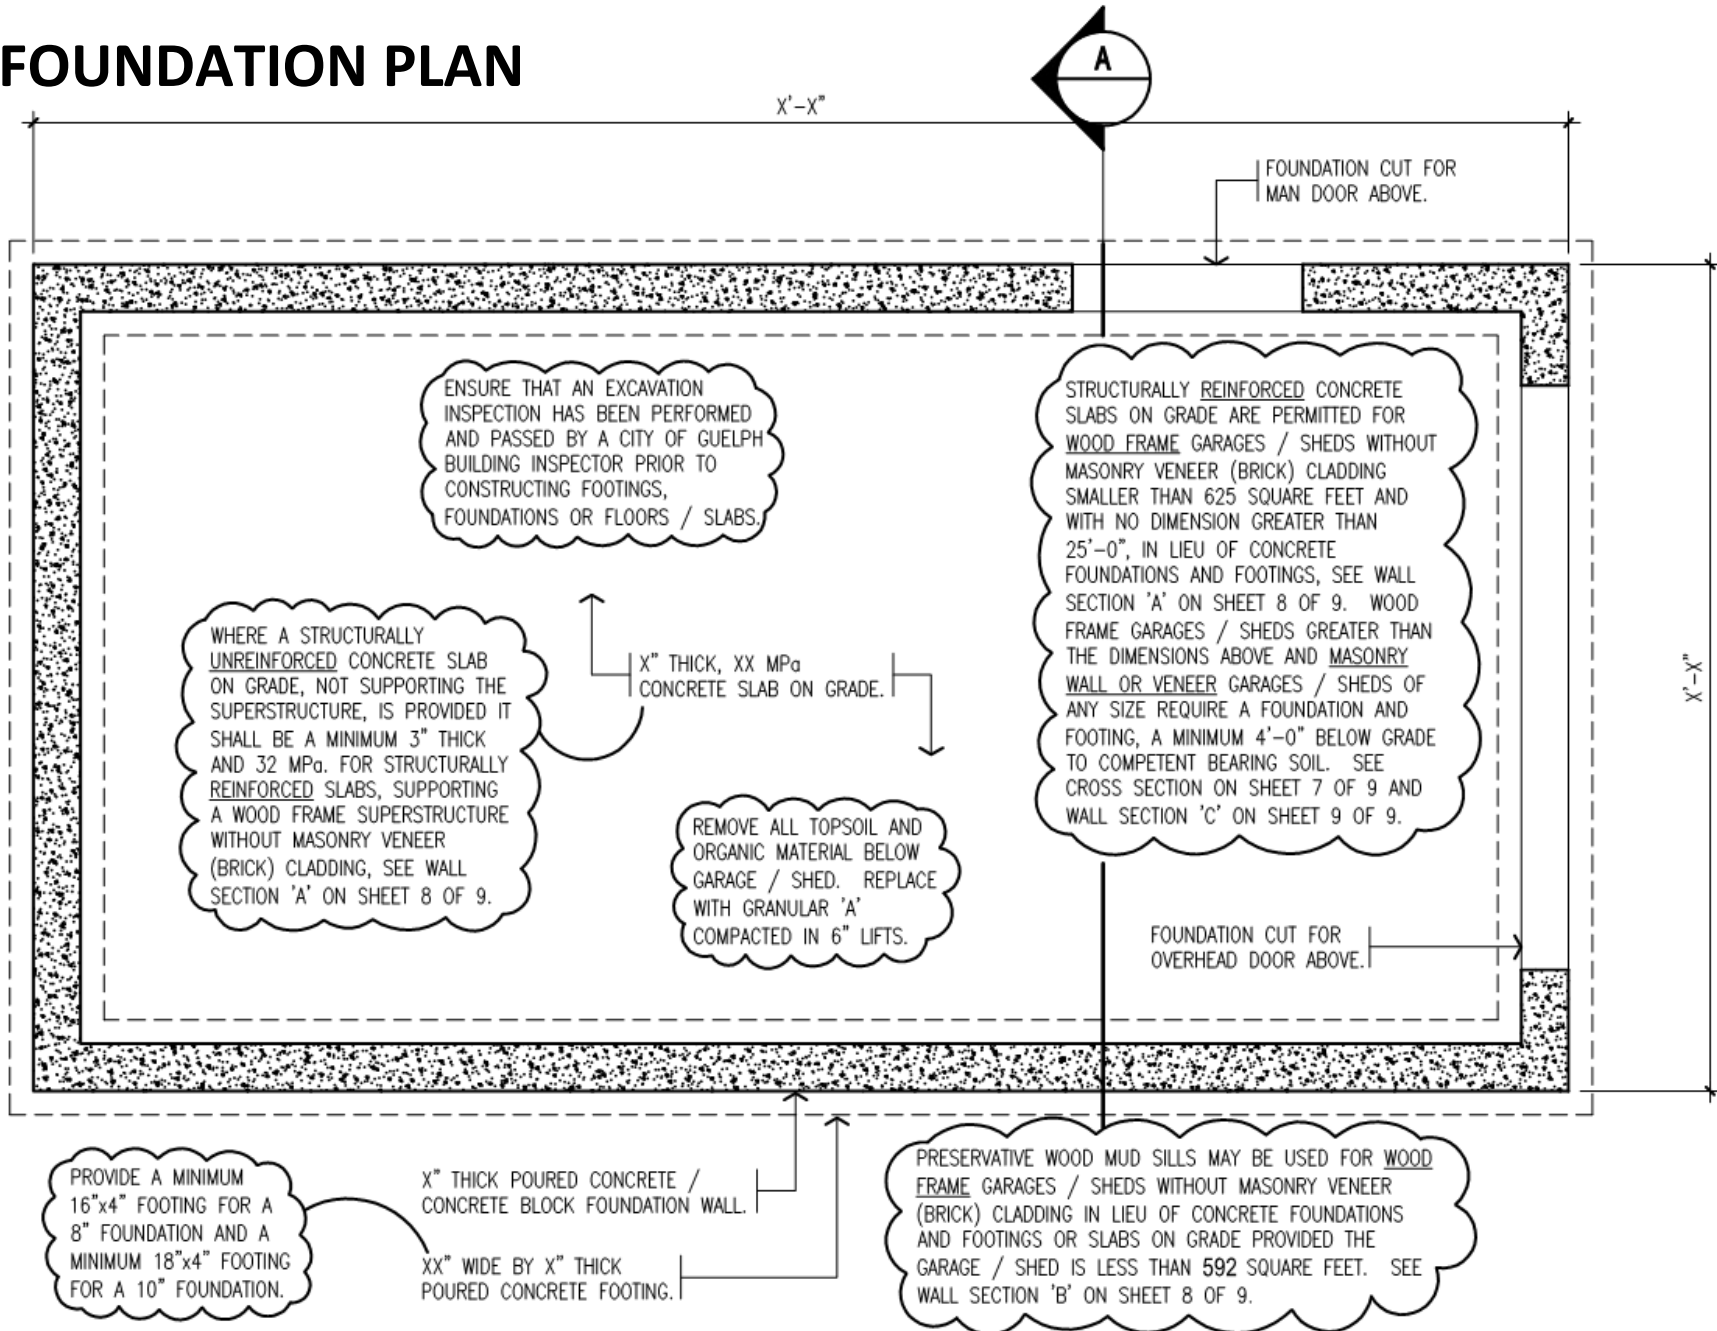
FOUNDATION PLAN

A

X'–X"

FOUNDATION CUT FOR MAN DOOR ABOVE.

ENSURE THAT AN EXCAVATION INSPECTION HAS BEEN PERFORMED AND PASSED BY A CITY OF GUELPH BUILDING INSPECTOR PRIOR TO CONSTRUCTING FOOTINGS, FOUNDATIONS OR FLOORS / SLABS.

STRUCTURALLY REINFORCED CONCRETE SLABS ON GRADE ARE PERMITTED FOR WOOD FRAME GARAGES / SHEDS WITHOUT MASONRY VENEER (BRICK) CLADDING SMALLER THAN 625 SQUARE FEET AND WITH NO DIMENSION GREATER THAN 25'–0", IN LIEU OF CONCRETE FOUNDATIONS AND FOOTINGS, SEE WALL SECTION 'A' ON SHEET 8 OF 9. WOOD FRAME GARAGES / SHEDS GREATER THAN THE DIMENSIONS ABOVE AND MASONRY WALL OR VENEER GARAGES / SHEDS OF ANY SIZE REQUIRE A FOUNDATION AND FOOTING, A MINIMUM 4'–0" BELOW GRADE TO COMPETENT BEARING SOIL. SEE CROSS SECTION ON SHEET 7 OF 9 AND WALL SECTION 'C' ON SHEET 9 OF 9.

WHERE A STRUCTURALLY UNREINFORCED CONCRETE SLAB ON GRADE, NOT SUPPORTING THE SUPERSTRUCTURE, IS PROVIDED IT SHALL BE A MINIMUM 3" THICK AND 32 MPa. FOR STRUCTURALLY REINFORCED SLABS, SUPPORTING A WOOD FRAME SUPERSTRUCTURE WITHOUT MASONRY VENEER (BRICK) CLADDING, SEE WALL SECTION 'A' ON SHEET 8 OF 9.

X" THICK, XX MPa CONCRETE SLAB ON GRADE.

X'–X"

REMOVE ALL TOPSOIL AND ORGANIC MATERIAL BELOW GARAGE / SHED. REPLACE WITH GRANULAR 'A' COMPACTED IN 6" LIFTS.

FOUNDATION CUT FOR OVERHEAD DOOR ABOVE.

PROVIDE A MINIMUM 16"x4" FOOTING FOR A 8" FOUNDATION AND A MINIMUM 18"x4" FOOTING FOR A 10" FOUNDATION.

X" THICK POURED CONCRETE / CONCRETE BLOCK FOUNDATION WALL.

XX" WIDE BY X" THICK POURED CONCRETE FOOTING.

PRESERVATIVE WOOD MUD SILLS MAY BE USED FOR WOOD FRAME GARAGES / SHEDS WITHOUT MASONRY VENEER (BRICK) CLADDING IN LIEU OF CONCRETE FOUNDATIONS AND FOOTINGS OR SLABS ON GRADE PROVIDED THE GARAGE / SHED IS LESS THAN 592 SQUARE FEET. SEE WALL SECTION 'B' ON SHEET 8 OF 9.